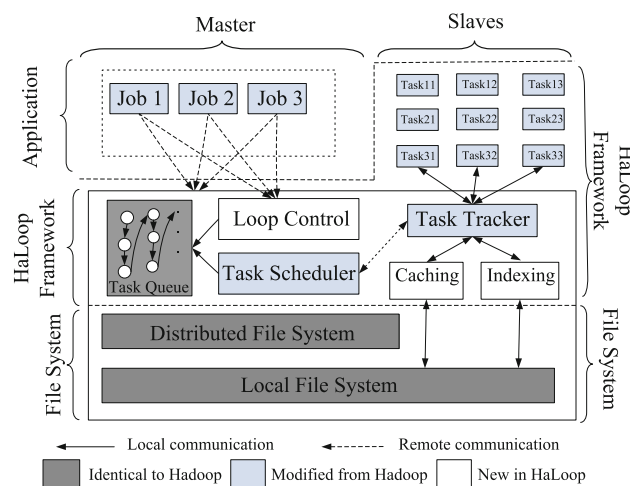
Master

Slaves

Application

Job 1

Job 2

Job 3

Task11

Task12

Task13

Task21

Task22

Task23

Task31

Task32

Task33

HaLoop Framework

HaLoop Framework

Task Queue

Loop Control

Task Scheduler

Task Tracker

Caching

Indexing

File System

Distributed File System

Local File System

File System

Local communication

Remote communication

Identical to Hadoop

Modified from Hadoop

New in HaLoop